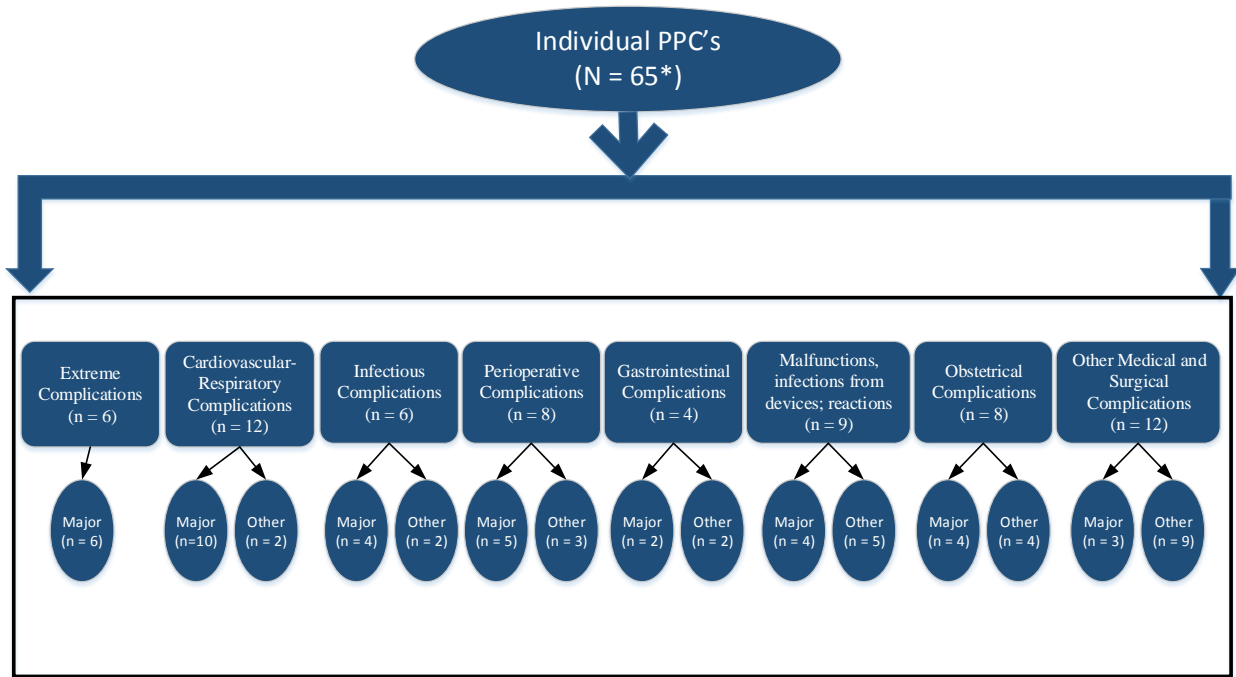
Individual PPC's
(N = 65*)

Extreme Complications
(n = 6)

Major
(n = 6)

Cardiovascular-Respiratory Complications
(n = 12)

Major
(n=10)

Other
(n = 2)

Infectious Complications
(n = 6)

Major
(n = 4)

Other
(n = 2)

Perioperative Complications
(n = 8)

Major
(n = 5)

Other
(n = 3)

Gastrointestinal Complications
(n = 4)

Major
(n = 2)

Other
(n = 2)

Malfunctions, infections from devices; reactions
(n = 9)

Major
(n = 4)

Other
(n = 5)

Obstetrical Complications
(n = 8)

Major
(n = 4)

Other
(n = 4)

Other Medical and Surgical Complications
(n = 12)

Major
(n = 3)

Other
(n = 9)